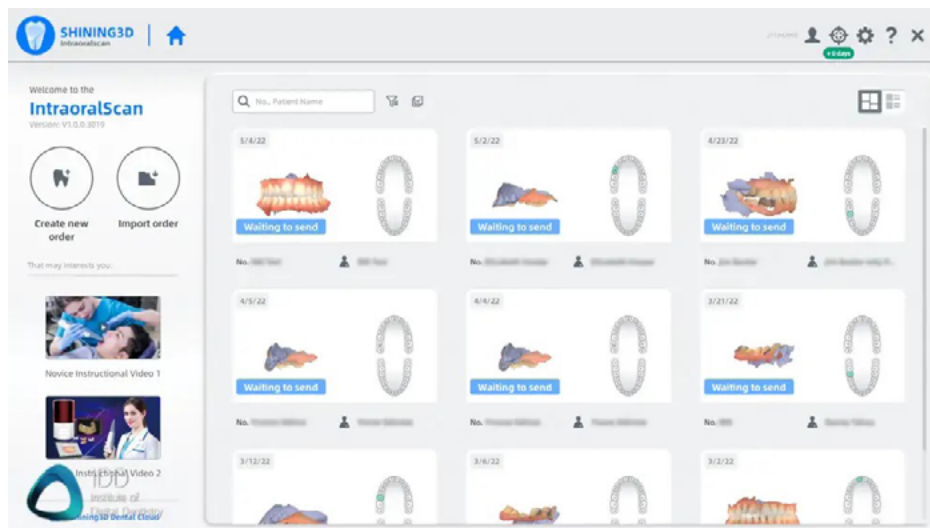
SHINING3D
IntraoralScan

+0 days

Welcome to the
IntraoralScan
Version: V1.0.0.3019

Create new order
Import order

That may interests you:

Novice Instructional Video 1

Instructional Video 2

IDD
Institute of
Digital Dentistry

Shining3D Dental Cloud

No., Patient Name

5/4/22
Waiting to send
No. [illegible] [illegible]

5/2/22
Waiting to send
No. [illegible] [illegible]

4/23/22
Waiting to send
No. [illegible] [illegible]

4/5/22
Waiting to send
No. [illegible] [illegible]

4/4/22
Waiting to send
No. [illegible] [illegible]

3/21/22
Waiting to send
No. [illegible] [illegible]

3/12/22

3/6/22

3/2/22